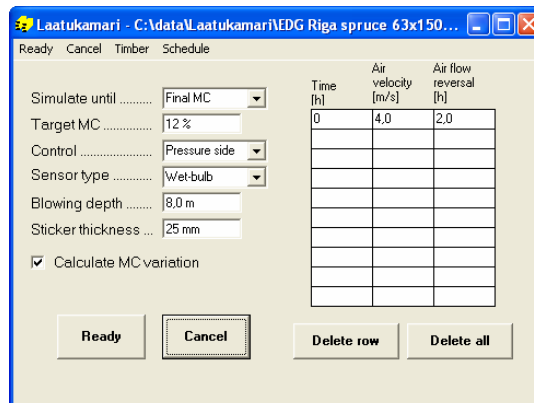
Laatukamari - C:\data\Laatukamari\EDG Riga spruce 63x150...

Ready Cancel Timber Schedule

Simulate until .......... Final MC
Target MC .............. 12 %
Control .................... Pressure side
Sensor type ............ Wet-bulb
Blowing depth ........ 8,0 m
Sticker thickness ... 25 mm

Calculate MC variation

| Time [h] | Air velocity [m/s] | Air flow reversal [h] |
|---|---|---|
| 0 | 4,0 | 2,0 |
| | | |
| | | |
| | | |
| | | |
| | | |
| | | |
| | | |
| | | |
| | | |

Ready Cancel Delete row Delete all